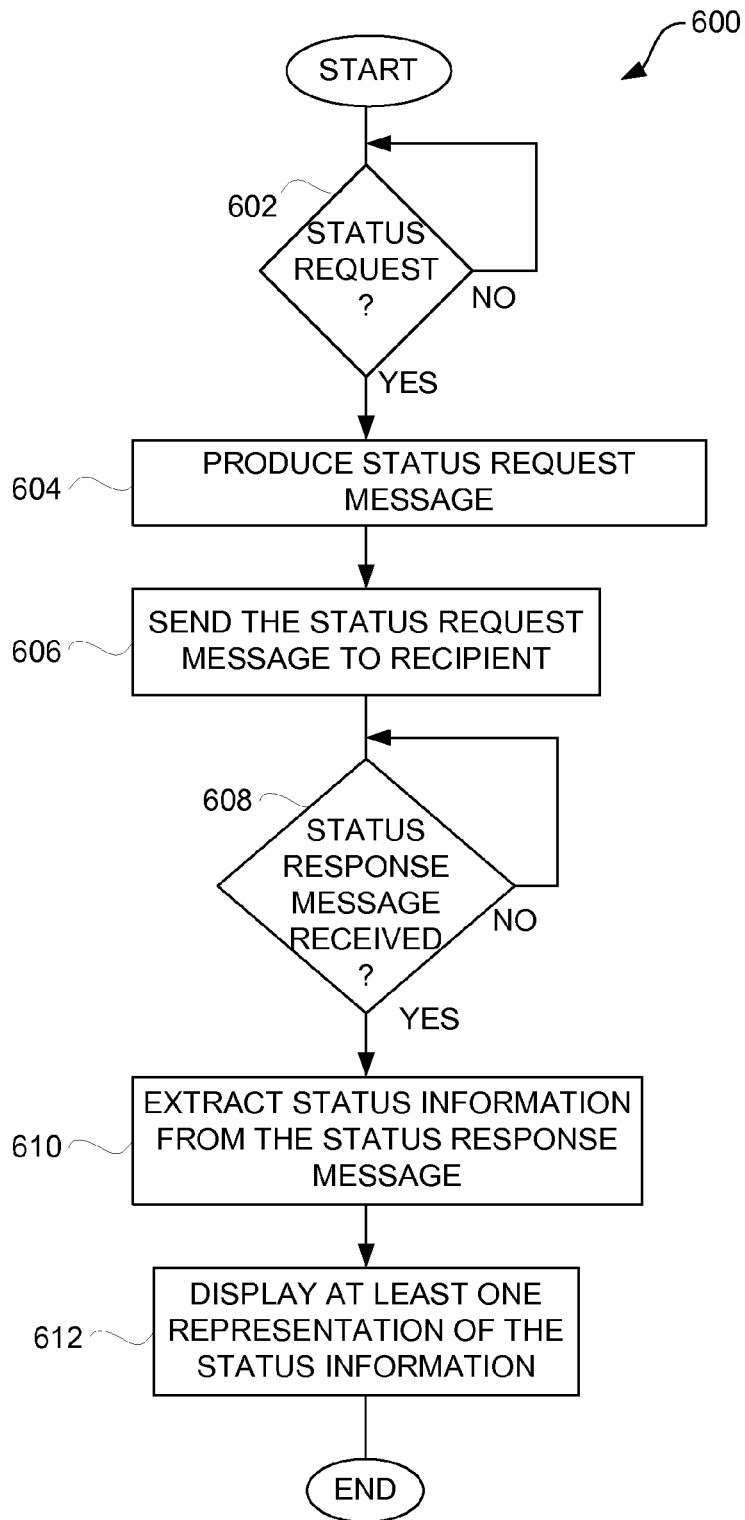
600

START

602

STATUS REQUEST ?

NO

YES

604

PRODUCE STATUS REQUEST MESSAGE

606

SEND THE STATUS REQUEST MESSAGE TO RECIPIENT

608

STATUS RESPONSE MESSAGE RECEIVED ?

NO

YES

610

EXTRACT STATUS INFORMATION FROM THE STATUS RESPONSE MESSAGE

612

DISPLAY AT LEAST ONE REPRESENTATION OF THE STATUS INFORMATION

END